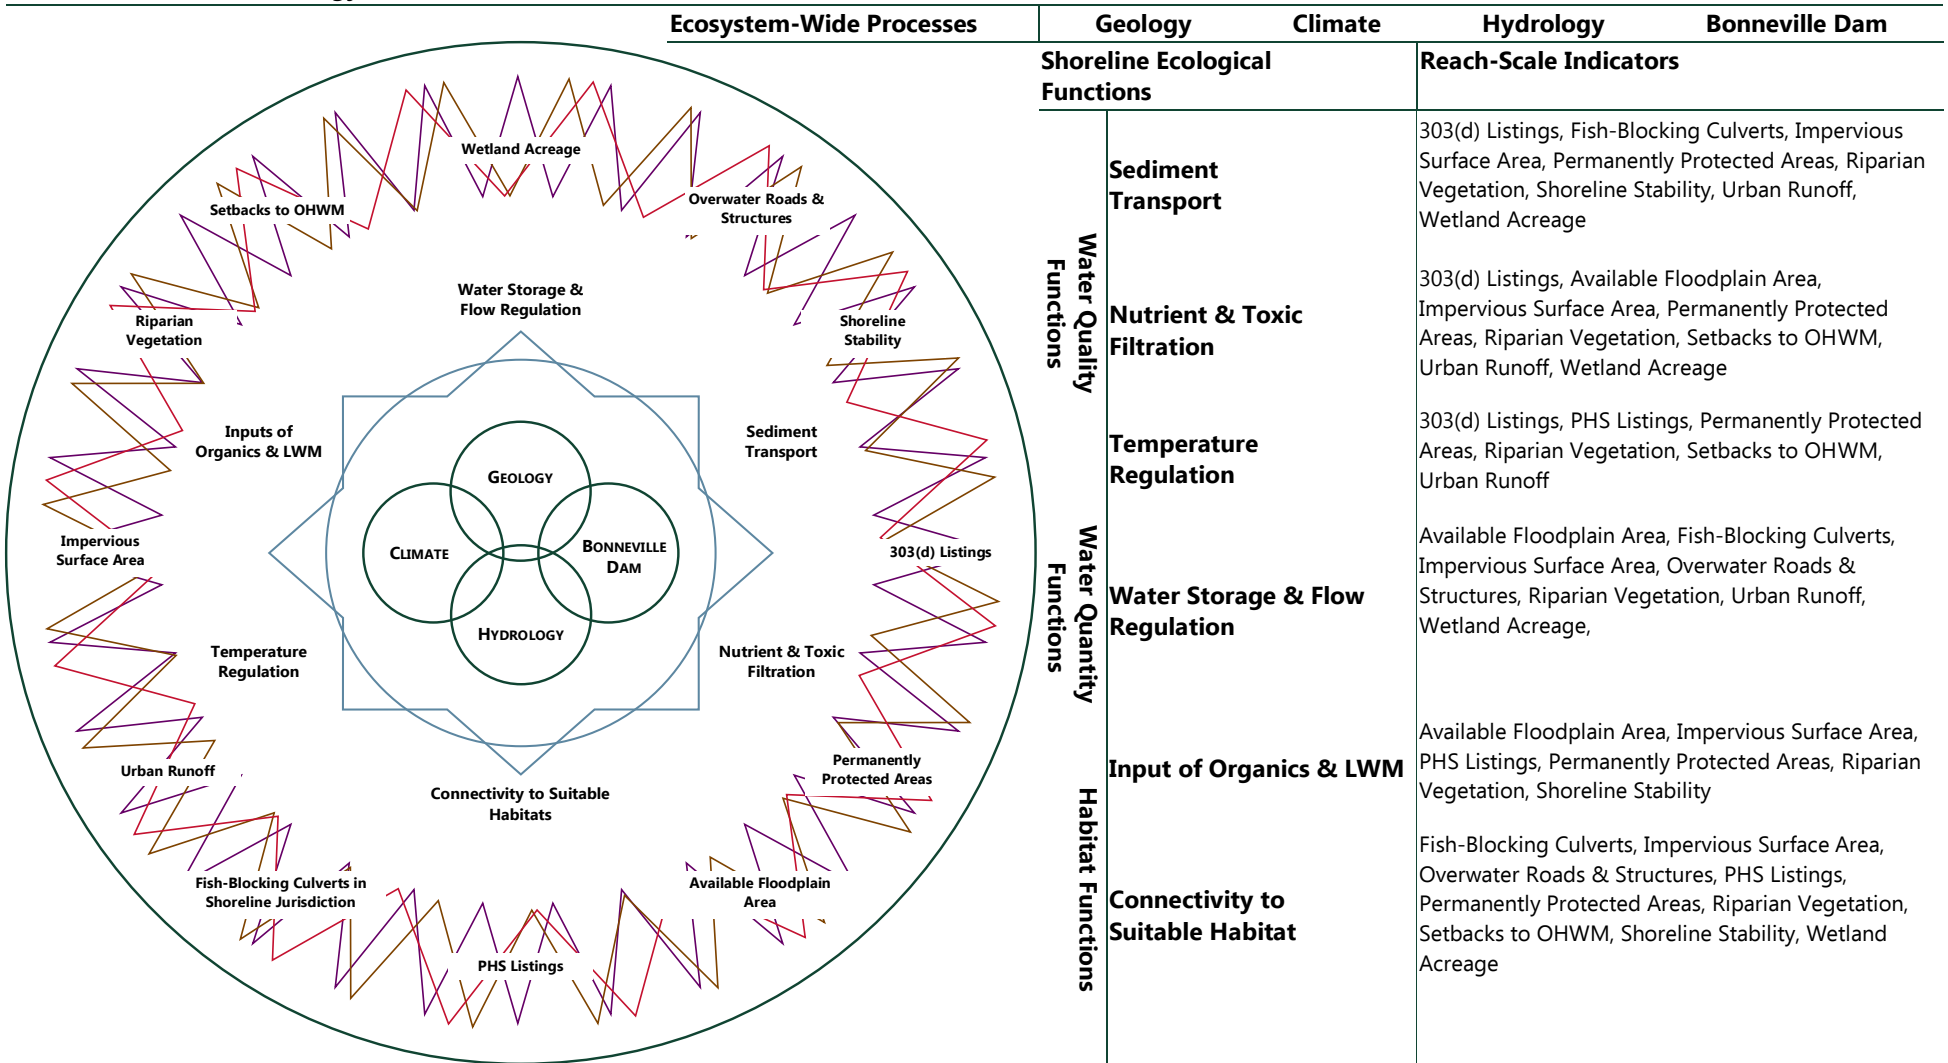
Wetland Acreage
Overwater Roads & Structures
Setbacks to OHWM
Riparian Vegetation
Shoreline Stability
Water Storage & Flow Regulation
Inputs of Organics & LWM
Sediment Transport
GEOLOGY
CLIMATE
BONNEVILLE DAM
HYDROLOGY
Impervious Surface Area
303(d) Listings
Temperature Regulation
Nutrient & Toxic Filtration
Urban Runoff
Permanently Protected Areas
Connectivity to Suitable Habitats
Fish-Blocking Culverts in Shoreline Jurisdiction
Available Floodplain Area
PHS Listings

| Ecosystem-Wide Processes | Geology | Climate | Hydrology | Bonneville Dam |
|---|---|---|---|---|

| | Shoreline Ecological Functions | Reach-Scale Indicators |
|---|---|---|
| Water Quality Functions | Sediment Transport | 303(d) Listings, Fish-Blocking Culverts, Impervious Surface Area, Permanently Protected Areas, Riparian Vegetation, Shoreline Stability, Urban Runoff, Wetland Acreage |
| Water Quality Functions | Nutrient & Toxic Filtration | 303(d) Listings, Available Floodplain Area, Impervious Surface Area, Permanently Protected Areas, Riparian Vegetation, Setbacks to OHWM, Urban Runoff, Wetland Acreage |
| Water Quality Functions | Temperature Regulation | 303(d) Listings, PHS Listings, Permanently Protected Areas, Riparian Vegetation, Setbacks to OHWM, Urban Runoff |
| Water Quantity Functions | Water Storage & Flow Regulation | Available Floodplain Area, Fish-Blocking Culverts, Impervious Surface Area, Overwater Roads & Structures, Riparian Vegetation, Urban Runoff, Wetland Acreage, |
| Habitat Functions | Input of Organics & LWM | Available Floodplain Area, Impervious Surface Area, PHS Listings, Permanently Protected Areas, Riparian Vegetation, Shoreline Stability |
| Habitat Functions | Connectivity to Suitable Habitat | Fish-Blocking Culverts, Impervious Surface Area, Overwater Roads & Structures, PHS Listings, Permanently Protected Areas, Riparian Vegetation, Setbacks to OHWM, Shoreline Stability, Wetland Acreage |